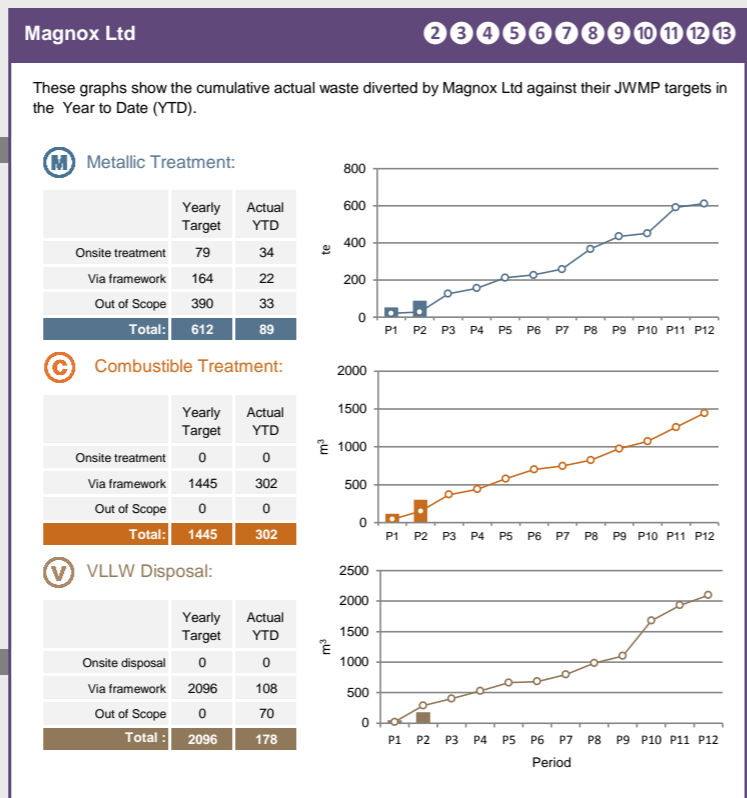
Magnox Ltd

2 3 4 5 6 7 8 9 10 11 12 13

These graphs show the cumulative actual waste diverted by Magnox Ltd against their JWMP targets in the Year to Date (YTD).

M Metallic Treatment:

| | Yearly Target | Actual YTD |
|---|---|---|
| Onsite treatment | 79 | 34 |
| Via framework | 164 | 22 |
| Out of Scope | 390 | 33 |
| Total: | 612 | 89 |

800
600
400
200
0
te
P1 P2 P3 P4 P5 P6 P7 P8 P9 P10 P11 P12

C Combustible Treatment:

| | Yearly Target | Actual YTD |
|---|---|---|
| Onsite treatment | 0 | 0 |
| Via framework | 1445 | 302 |
| Out of Scope | 0 | 0 |
| Total: | 1445 | 302 |

2000
1500
1000
500
0
$m^3$
P1 P2 P3 P4 P5 P6 P7 P8 P9 P10 P11 P12

V VLLW Disposal:

| | Yearly Target | Actual YTD |
|---|---|---|
| Onsite disposal | 0 | 0 |
| Via framework | 2096 | 108 |
| Out of Scope | 0 | 70 |
| Total : | 2096 | 178 |

2500
2000
1500
1000
500
0
$m^3$
P1 P2 P3 P4 P5 P6 P7 P8 P9 P10 P11 P12
Period